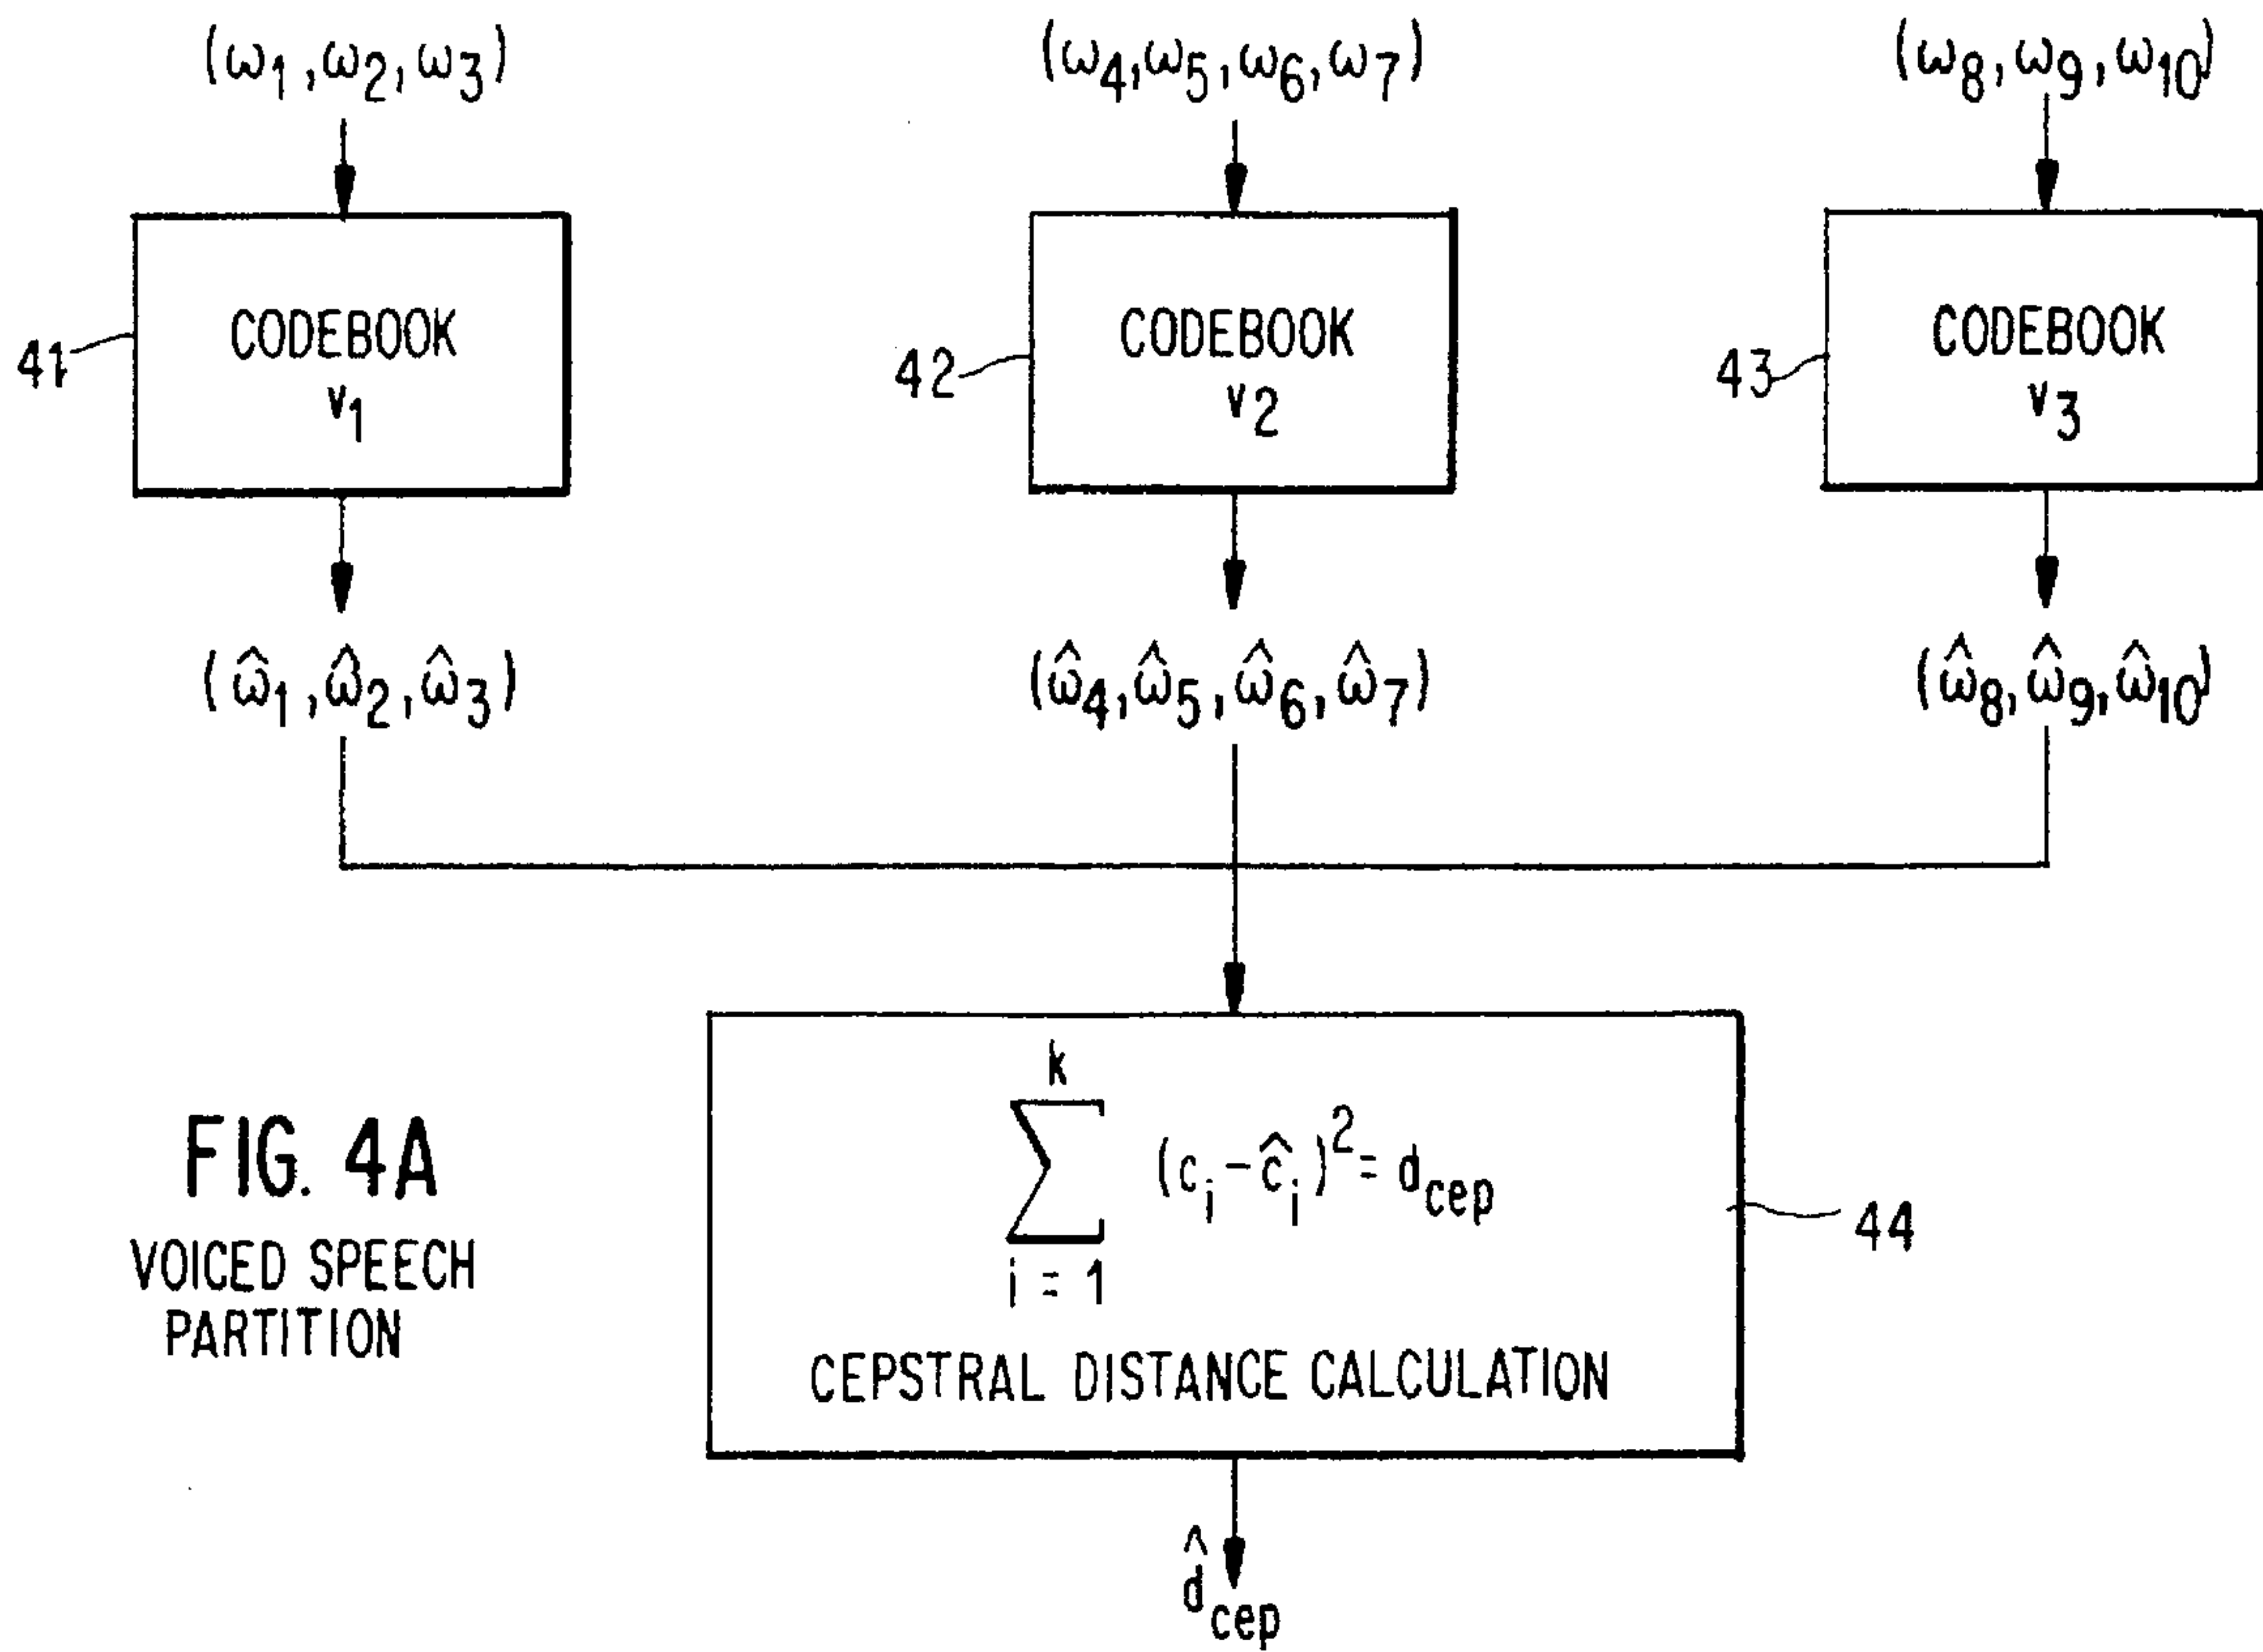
$(\omega_1, \omega_2, \omega_3)$

$(\omega_4, \omega_5, \omega_6, \omega_7)$

$(\omega_8, \omega_9, \omega_{10})$

41

CODEBOOK
$v_1$

42

CODEBOOK
$v_2$

43

CODEBOOK
$v_3$

$(\hat{\omega}_1, \hat{\omega}_2, \hat{\omega}_3)$

$(\hat{\omega}_4, \hat{\omega}_5, \hat{\omega}_6, \hat{\omega}_7)$

$(\hat{\omega}_8, \hat{\omega}_9, \hat{\omega}_{10})$

FIG. 4A
VOICED SPEECH PARTITION

$\sum_{i=1}^{k} (c_i - \hat{c}_i)^2 = d_{cep}$

CEPSTRAL DISTANCE CALCULATION

44

$\hat{d}_{cep}$